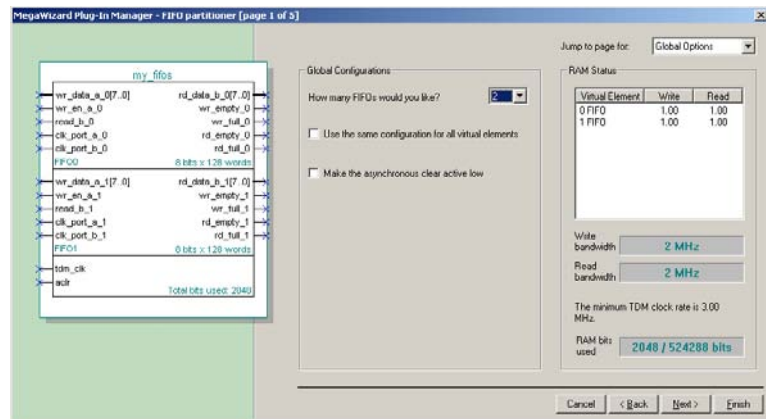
MegaWizard Plug-In Manager - FIFO partitioner [page 1 of 5]

my_fifos

wr_data_a_0[7..0]
wr_en_a_0
read_b_0
clk_port_a_0
clk_port_b_0
FIFO0

rd_data_b_0[7..0]
wr_empty_0
wr_full_0
rd_empty_0
rd_full_0
8 bits x 128 words

wr_data_a_1[7..0]
wr_en_a_1
read_b_1
clk_port_a_1
clk_port_b_1
FIFO1

rd_data_b_1[7..0]
wr_empty_1
wr_full_1
rd_empty_1
rd_full_1
8 bits x 128 words

tdm_clk
aclr
Total bits used: 2048

Jump to page for: Global Options

Global Configurations

How many FIFOs would you like? 2

Use the same configuration for all virtual elements

Make the asynchronous clear active low

RAM Status

| Virtual Element | Write | Read |
|---|---|---|
| 0 FIFO | 1.00 | 1.00 |
| 1 FIFO | 1.00 | 1.00 |

Write bandwidth 2 MHz

Read bandwidth 2 MHz

The minimum TDM clock rate is 3.00 MHz.

RAM bits used 2048 / 524288 bits

Cancel | < Back | Next > | Finish